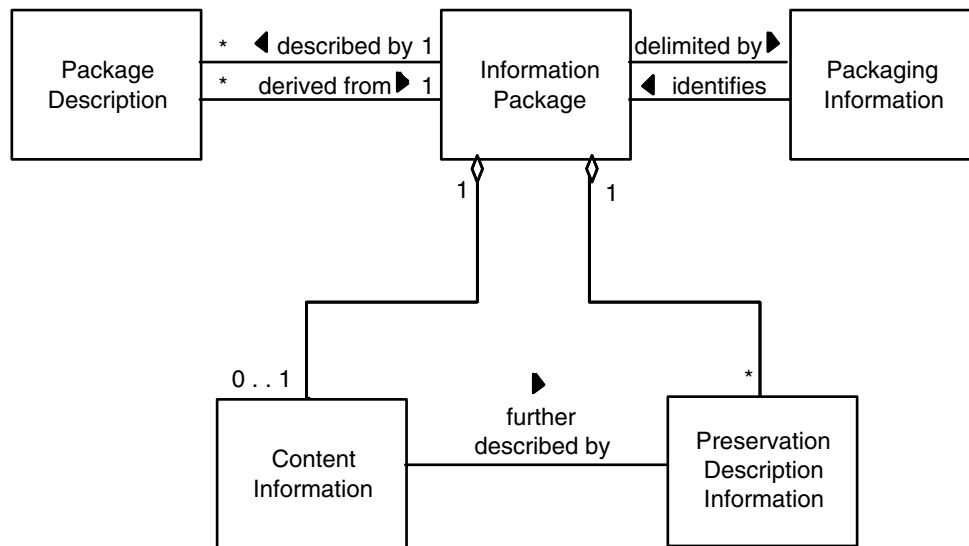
Package Description

*

described by 1

*

derived from

1

Information Package

delimited by

identifies

Packaging Information

1

1

0 . . 1

*

further described by

Content Information

Preservation Description Information